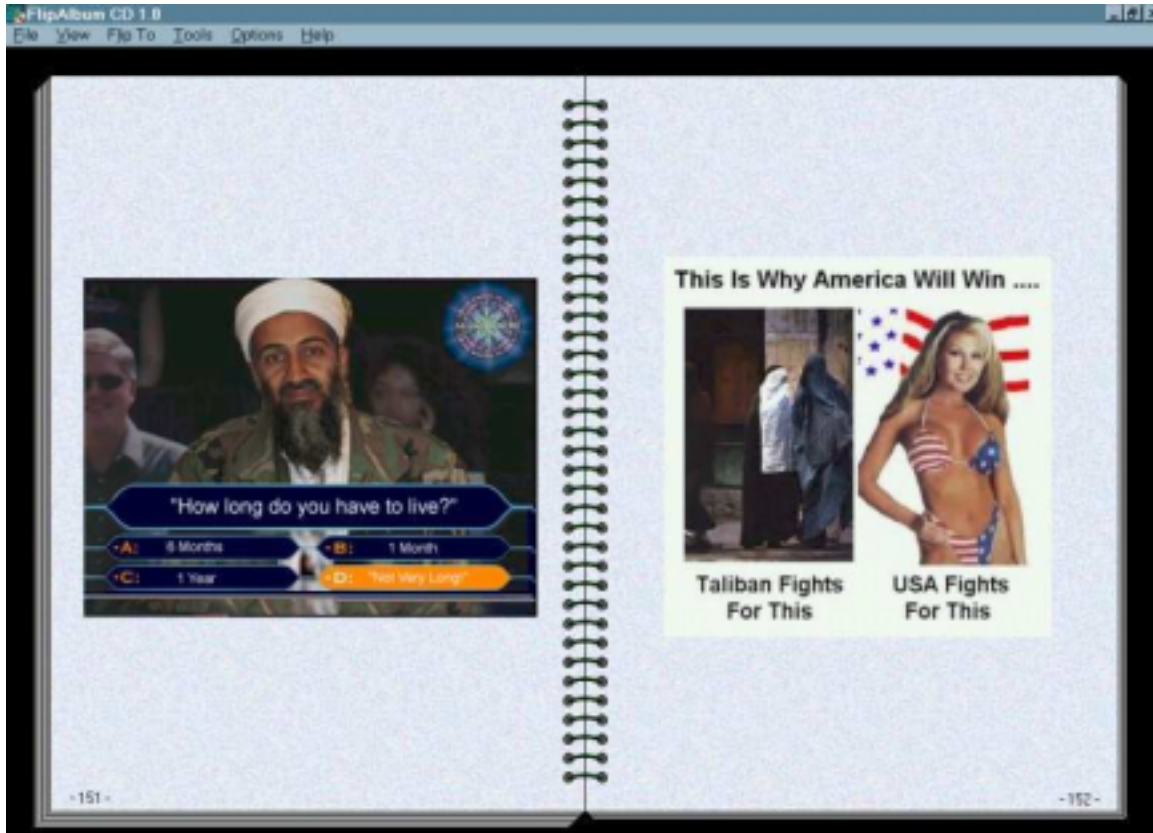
FlipAlbum CD 1.0
File View Flip To Tools Options Help

"How long do you have to live?"
A: 6 Months
B: 1 Month
C: 1 Year
D: "Not Very Long!"

This Is Why America Will Win ....

Taliban Fights For This

USA Fights For This

- 151 -

- 152 -